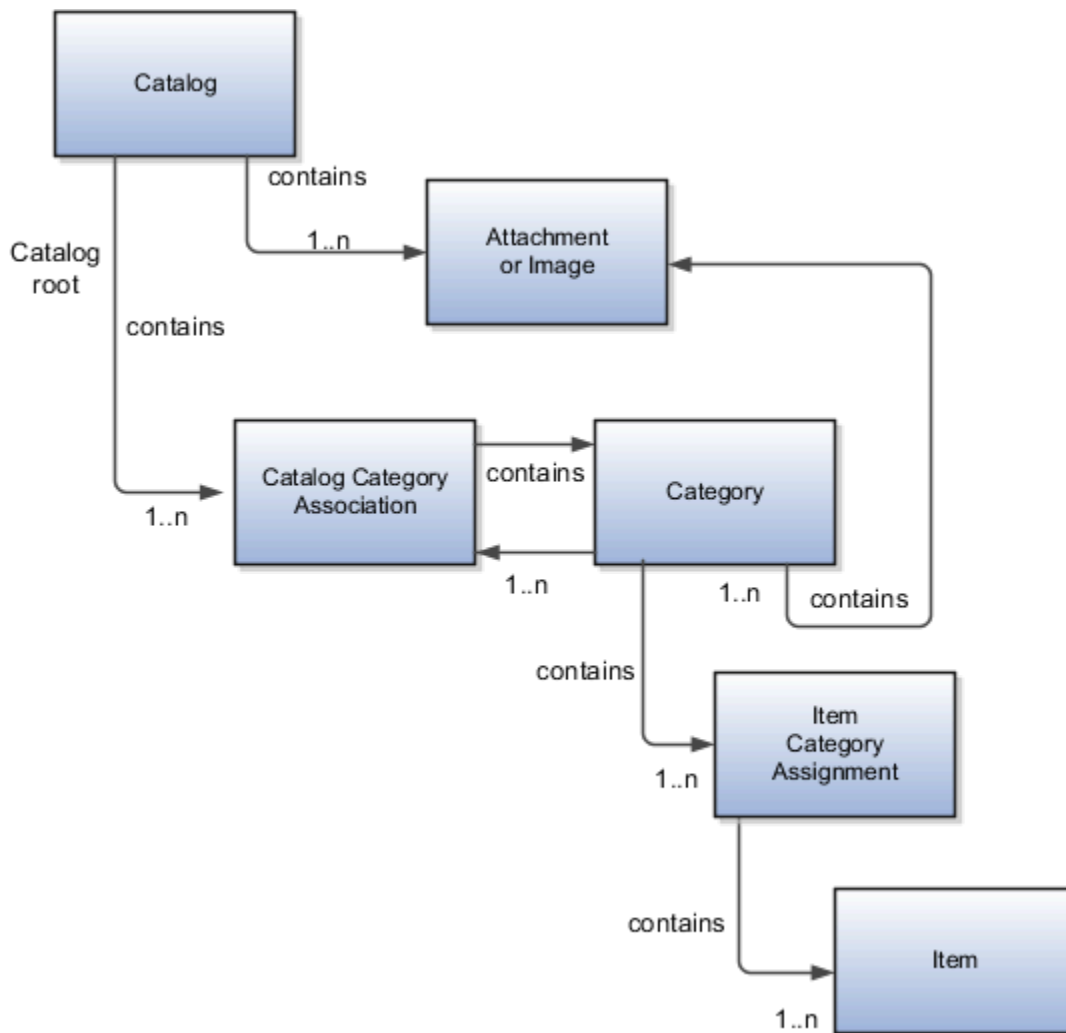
Catalog

contains

1..n

Attachment or Image

Catalog root

contains

Catalog Category Association

contains

Category

1..n

1..n

1..n

contains

contains

Item Category Assignment

1..n

contains

Item

1..n